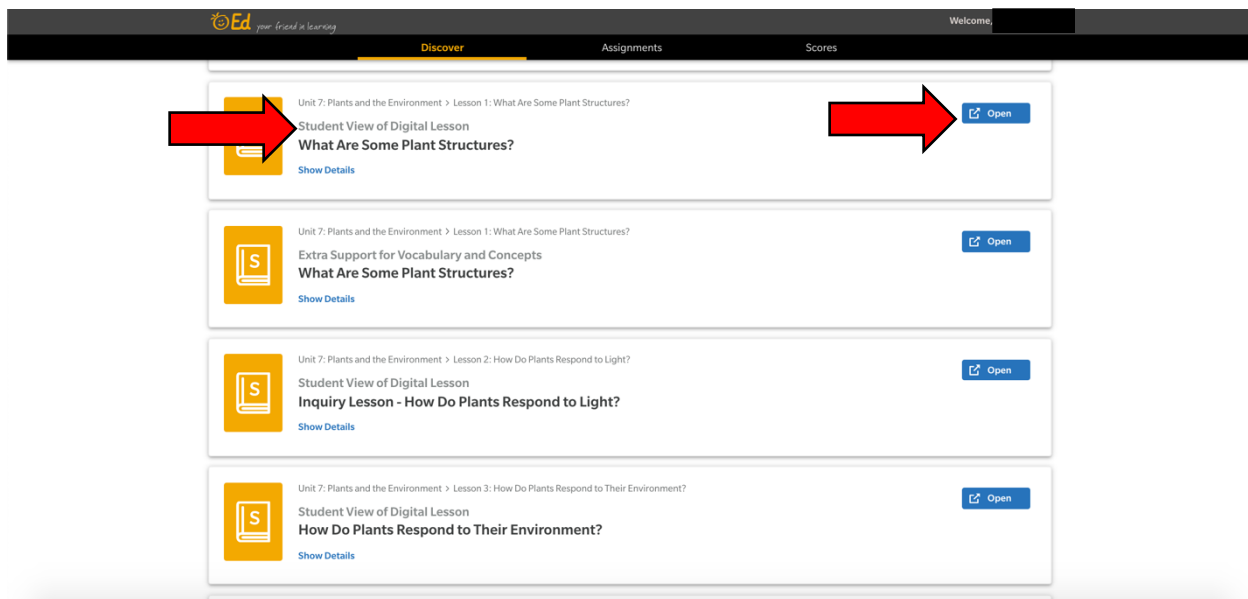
Ed your friend in learning

Welcome,

Discover

Assignments

Scores

Unit 7: Plants and the Environment > Lesson 1: What Are Some Plant Structures?

Student View of Digital Lesson

What Are Some Plant Structures?

Show Details

Open

Unit 7: Plants and the Environment > Lesson 1: What Are Some Plant Structures?

Extra Support for Vocabulary and Concepts

What Are Some Plant Structures?

Show Details

Open

Unit 7: Plants and the Environment > Lesson 2: How Do Plants Respond to Light?

Student View of Digital Lesson

Inquiry Lesson - How Do Plants Respond to Light?

Show Details

Open

Unit 7: Plants and the Environment > Lesson 3: How Do Plants Respond to Their Environment?

Student View of Digital Lesson

How Do Plants Respond to Their Environment?

Show Details

Open